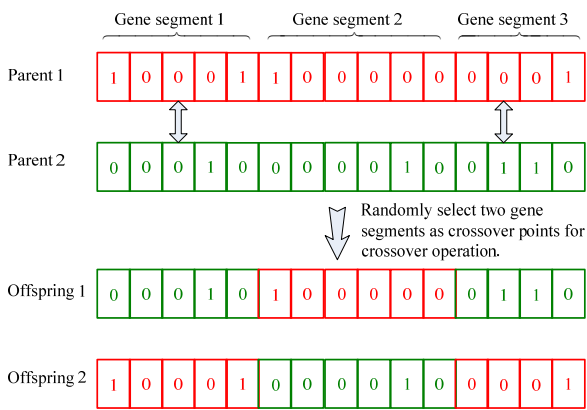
Gene segment 1 Gene segment 2 Gene segment 3

Parent 1
| 1 | 0 | 0 | 0 | 1 | 1 | 0 | 0 | 0 | 0 | 0 | 0 | 0 | 0 | 1 |
|---|---|---|---|---|---|---|---|---|---|---|---|---|---|---|

Parent 2
| 0 | 0 | 0 | 1 | 0 | 0 | 0 | 0 | 0 | 1 | 0 | 0 | 1 | 1 | 0 |
|---|---|---|---|---|---|---|---|---|---|---|---|---|---|---|

Randomly select two gene segments as crossover points for crossover operation.

Offspring 1
| 0 | 0 | 0 | 1 | 0 | 1 | 0 | 0 | 0 | 0 | 0 | 0 | 1 | 1 | 0 |
|---|---|---|---|---|---|---|---|---|---|---|---|---|---|---|

Offspring 2
| 1 | 0 | 0 | 0 | 1 | 0 | 0 | 0 | 0 | 1 | 0 | 0 | 0 | 0 | 1 |
|---|---|---|---|---|---|---|---|---|---|---|---|---|---|---|